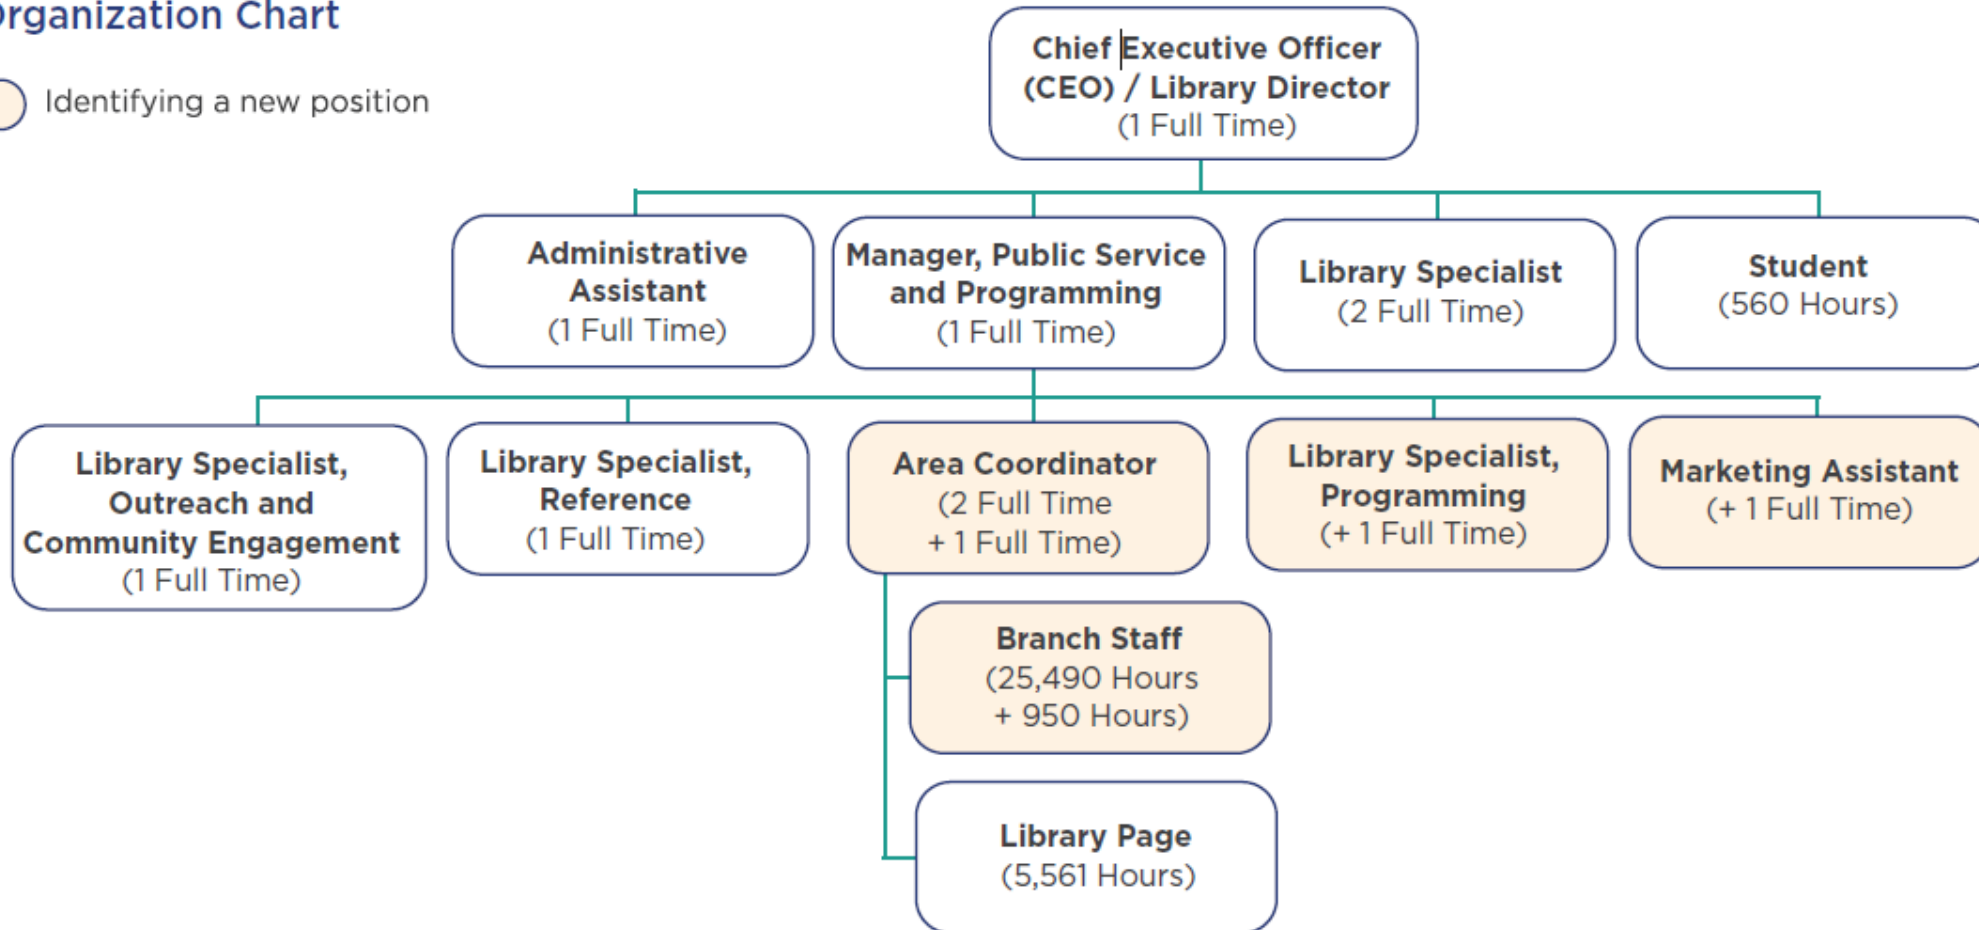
rganization Chart

Identifying a new position

Chief Executive Officer (CEO) / Library Director (1 Full Time)

Administrative Assistant (1 Full Time)

Manager, Public Service and Programming (1 Full Time)

Library Specialist (2 Full Time)

Student (560 Hours)

Library Specialist, Outreach and Community Engagement (1 Full Time)

Library Specialist, Reference (1 Full Time)

Area Coordinator (2 Full Time + 1 Full Time)

Library Specialist, Programming (+ 1 Full Time)

Marketing Assistant (+ 1 Full Time)

Branch Staff (25,490 Hours + 950 Hours)

Library Page (5,561 Hours)